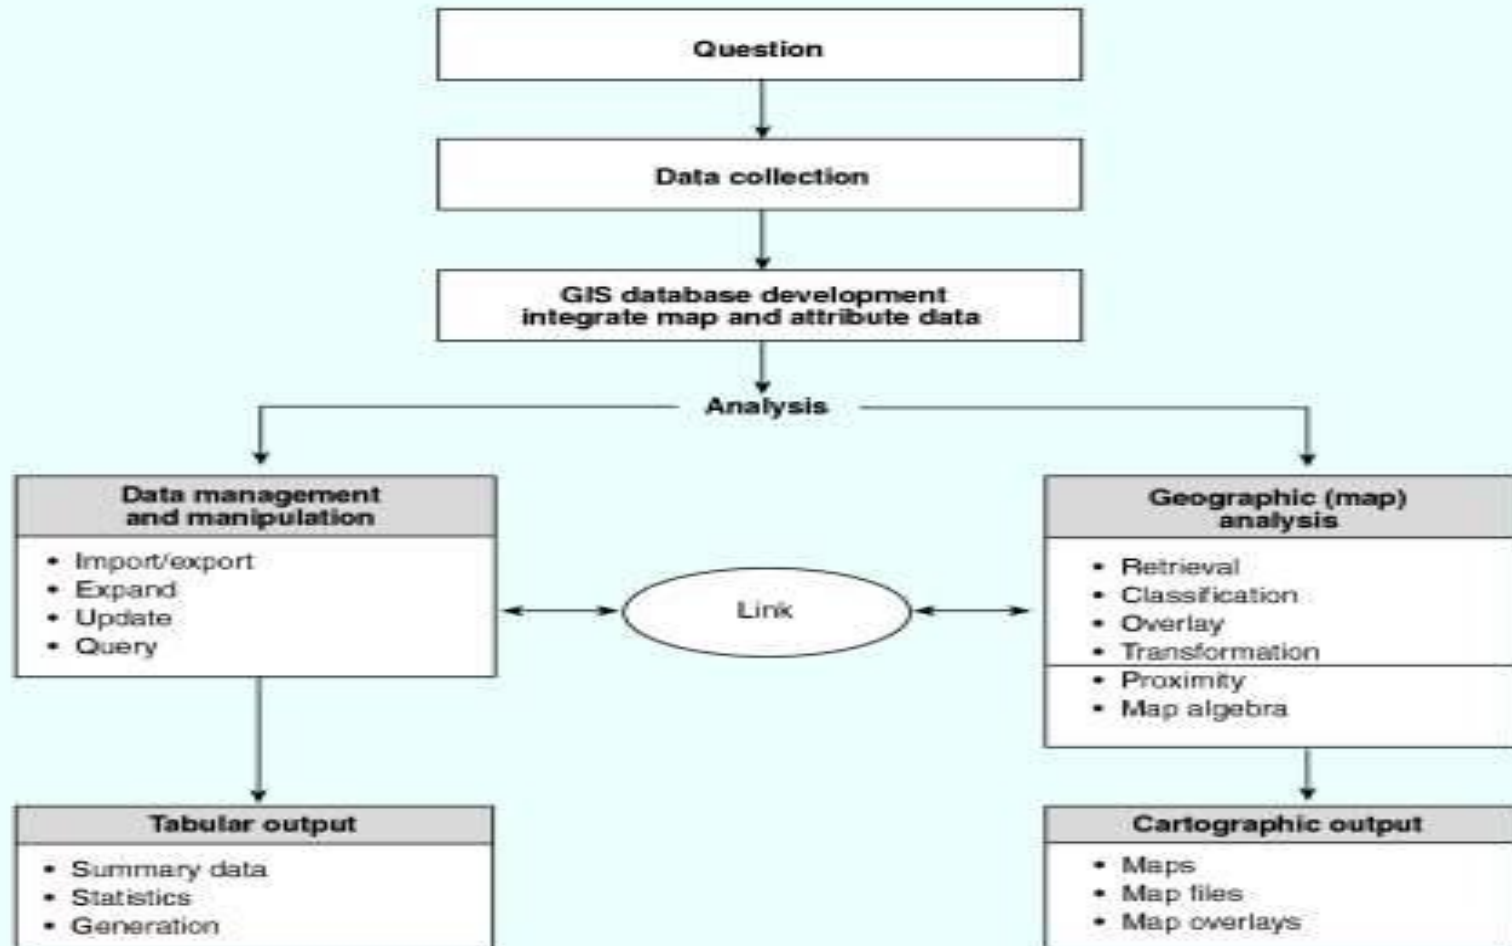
Question

Data collection

GIS database development
integrate map and attribute data

Analysis

Data management and manipulation

- Import/export
- Expand
- Update
- Query

Link

Geographic (map) analysis

- Retrieval
- Classification
- Overlay
- Transformation
- Proximity
- Map algebra

Tabular output

- Summary data
- Statistics
- Generation

Cartographic output

- Maps
- Map files
- Map overlays